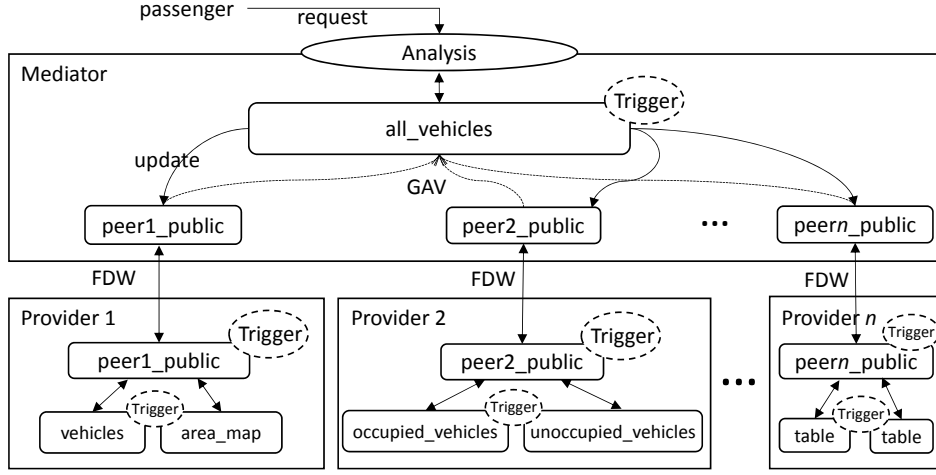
passenger

request

Analysis

Mediator

Trigger

all_vehicles

update

GAV

peer1_public

peer2_public

...

peer$n$_public

FDW

FDW

FDW

Provider 1

Trigger

peer1_public

Trigger

vehicles

area_map

Provider 2

Trigger

peer2_public

Trigger

occupied_vehicles

unoccupied_vehicles

...

Provider $n$

Trigger

peer$n$_public

Trigger

table

table